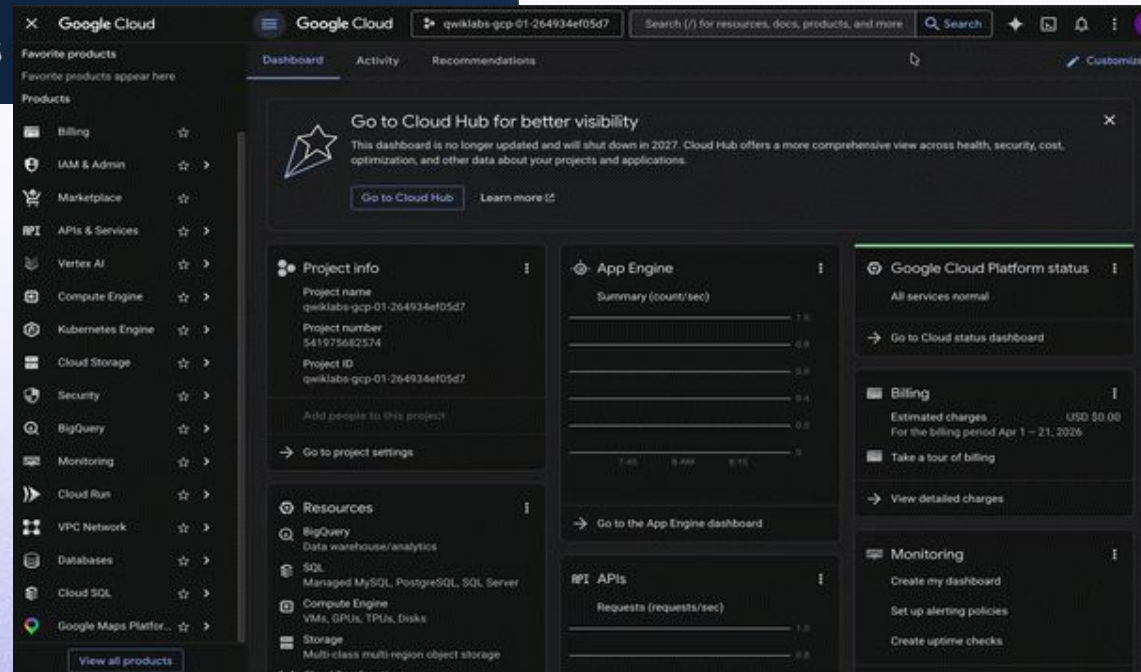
× Google Cloud

Favorite products
Favorite products appear here
Products

Billing
IAM & Admin
Marketplace
APIs & Services
Vertex AI
Compute Engine
Kubernetes Engine
Cloud Storage
Security
BigQuery
Monitoring
Cloud Run
VPC Network
Databases
Cloud SQL
Google Maps Platfor...

View all products

Google Cloud qwiklabs-gcp-01-264934ef05d7 Search (/) for resources, docs, products, and more Search

Dashboard Activity Recommendations Customize

Go to Cloud Hub for better visibility
This dashboard is no longer updated and will shut down in 2027. Cloud Hub offers a more comprehensive view across health, security, cost, optimization, and other data about your projects and applications.
Go to Cloud Hub Learn more

Project info
Project name
qwiklabs-gcp-01-264934ef05d7
Project number
541975682574
Project ID
qwiklabs-gcp-01-264934ef05d7
Add people to this project
→ Go to project settings

Resources
BigQuery
Data warehouse/analytics
SQL
Managed MySQL, PostgreSQL, SQL Server
Compute Engine
VMs, GPUs, TPUs, Disks
Storage
Multi-class multi-region object storage

App Engine
Summary (count/sec)
1.0
0.8
0.6
0.4
0.2
0
7:45 8 AM 8:15
→ Go to the App Engine dashboard

APIs
Requests (requests/sec)
1.0
0.8

Google Cloud Platform status
All services normal
→ Go to Cloud status dashboard

Billing
Estimated charges USD $0.00
For the billing period Apr 1 – 21, 2026
Take a tour of billing
→ View detailed charges

Monitoring
Create my dashboard
Set up alerting policies
Create uptime checks